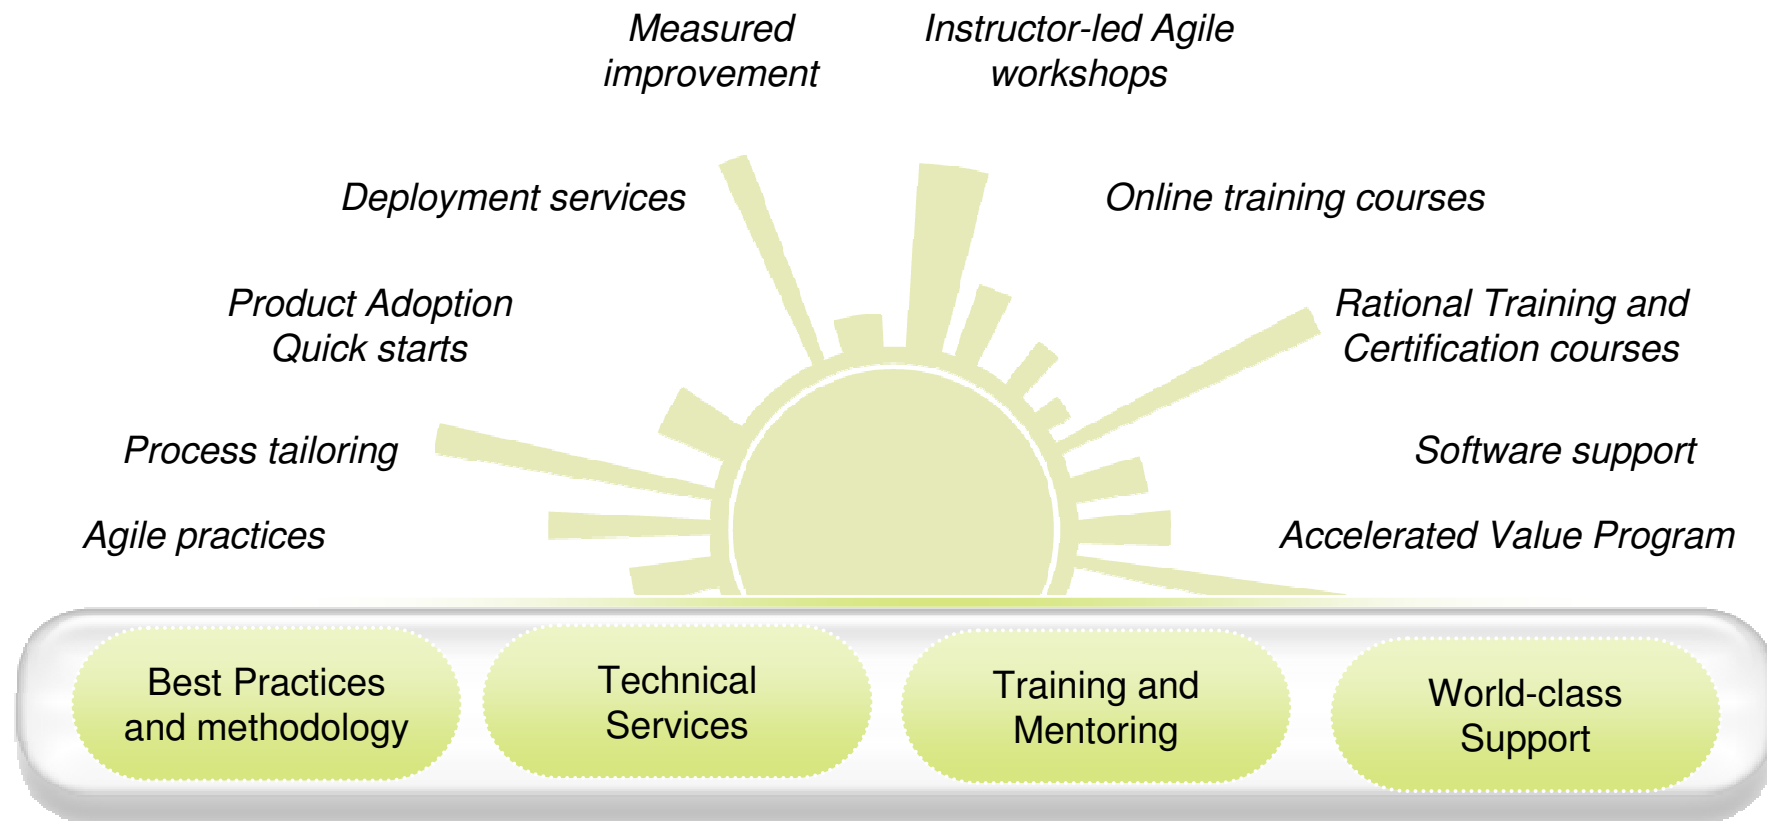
Measured improvement

Instructor-led Agile workshops

Deployment services

Online training courses

Product Adoption Quick starts

Rational Training and Certification courses

Process tailoring

Software support

Agile practices

Accelerated Value Program

Best Practices and methodology

Technical Services

Training and Mentoring

World-class Support